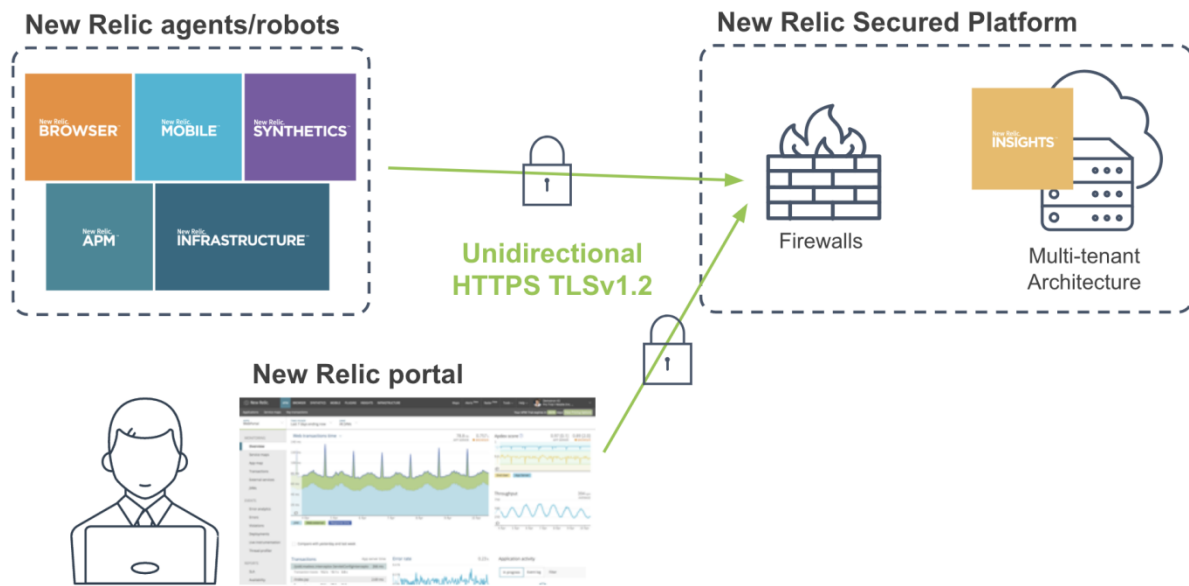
New Relic agents/robots

New Relic. BROWSER

New Relic. MOBILE

New Relic. SYNTHETICS

New Relic. APM

New Relic. INFRASTRUCTURE

New Relic Secured Platform

New Relic. INSIGHTS

Firewalls

Multi-tenant Architecture

Unidirectional HTTPS TLSv1.2

New Relic portal

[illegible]